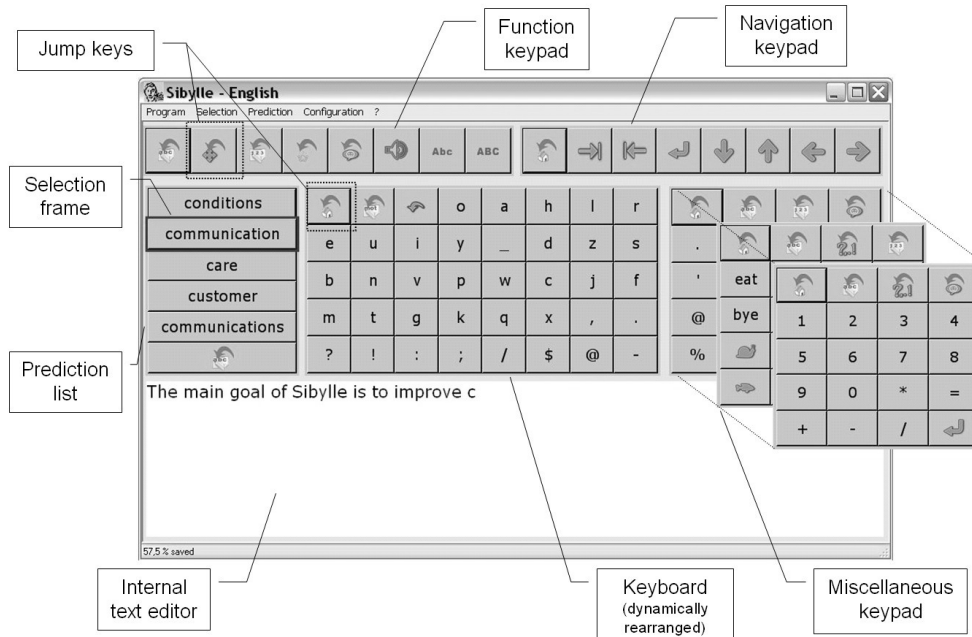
Jump keys

Function keypad

Navigation keypad

Sibylle - English

Program Selection Prediction Configuration ?

Abc ABC

21 21

Selection frame

conditions
communication
care
customer
communications

| | | | o | a | h | l | r |
|---|---|---|---|---|---|---|---|
| e | u | i | y | _ | d | z | s |
| b | n | v | p | w | c | j | f |
| m | t | g | k | q | x | , | . |
| ? | ! | : | ; | / | $ | @ | - |

.
'
@
%

eat
bye

| 1 | 2 | 3 | 4 |
|---|---|---|---|
| 5 | 6 | 7 | 8 |
| 9 | 0 | * | = |
| + | - | / | |

Prediction list

The main goal of Sibylle is to improve c

57,5 % saved

Internal text editor

Keyboard (dynamically rearranged)

Miscellaneous keypad